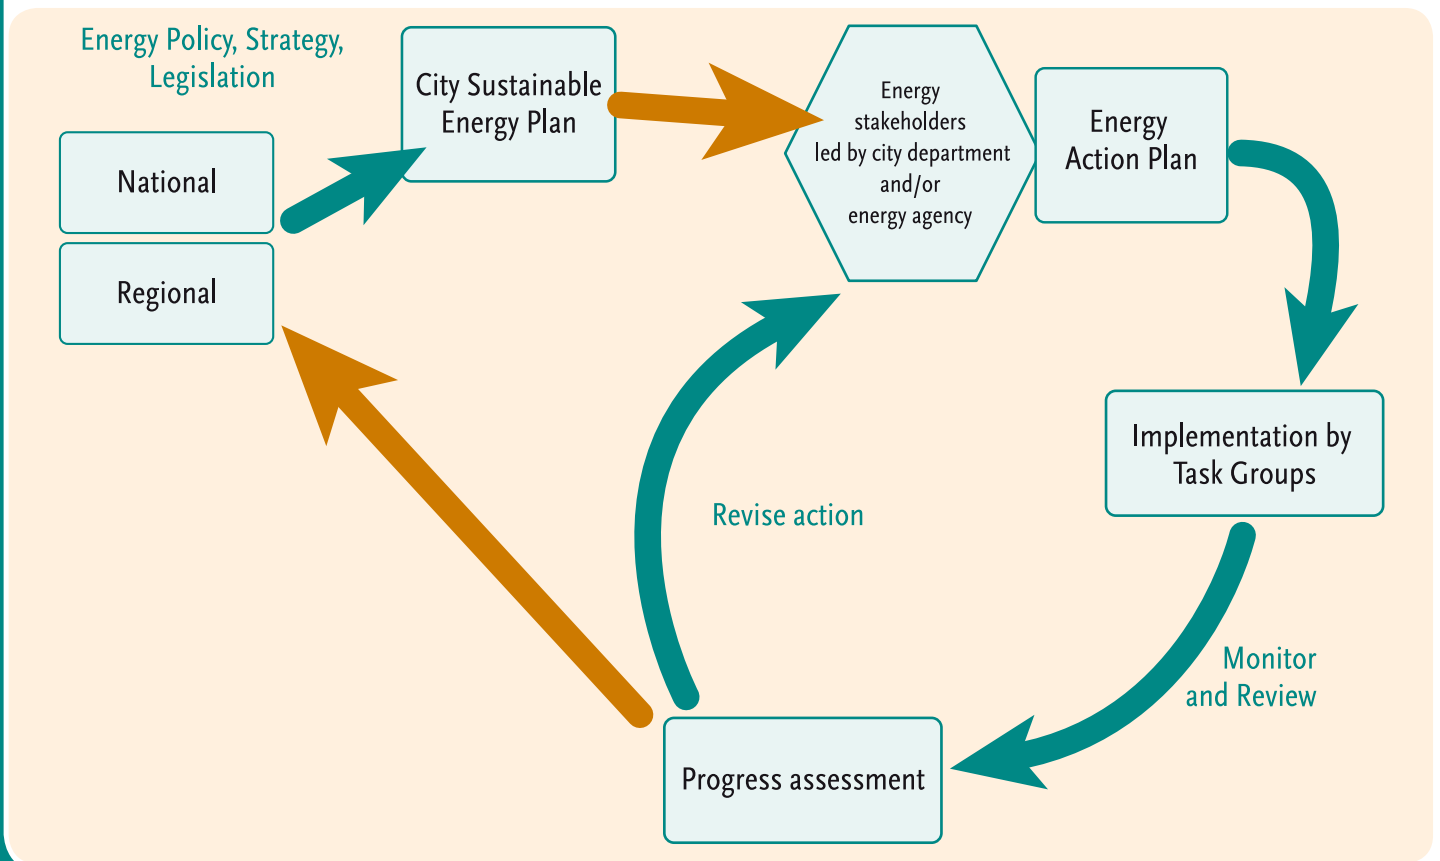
Energy Policy, Strategy, Legislation

National

Regional

City Sustainable Energy Plan

Energy stakeholders led by city department and/or energy agency

Energy Action Plan

Implementation by Task Groups

Monitor and Review

Progress assessment

Revise action